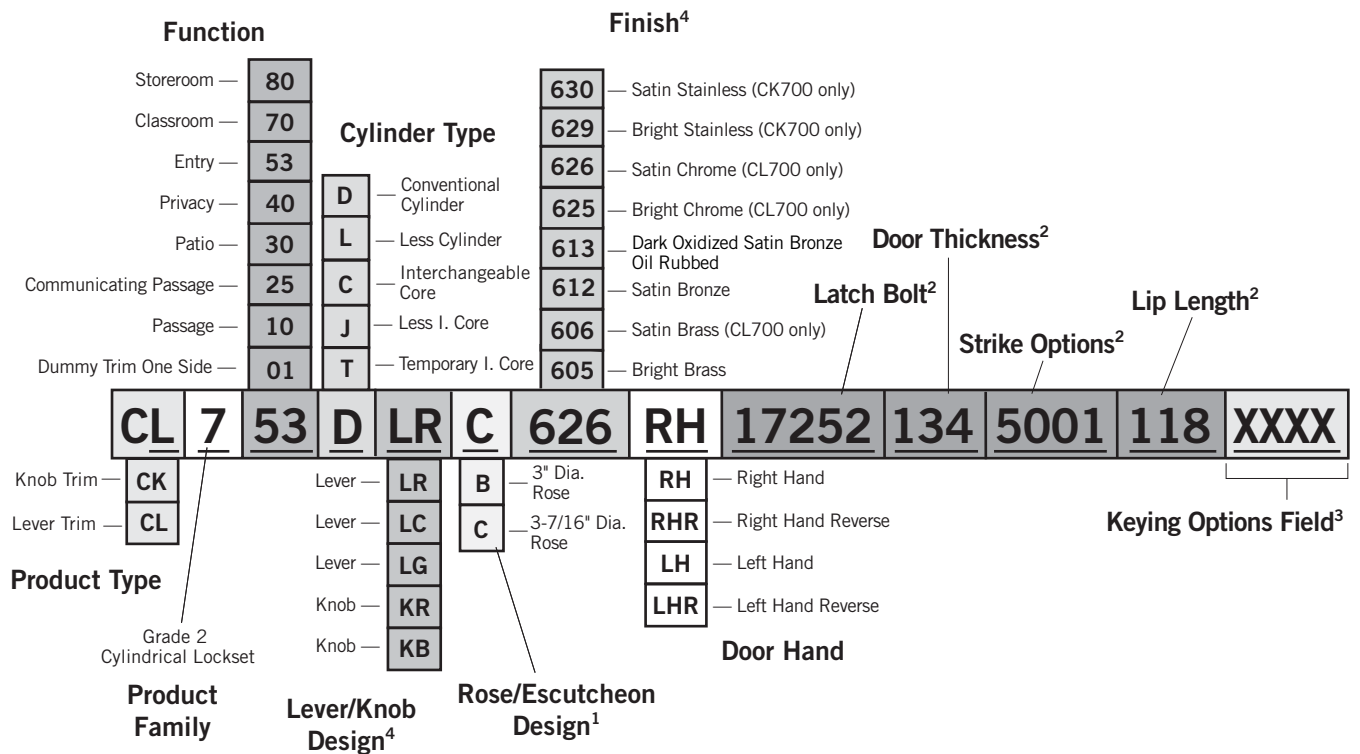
Function

Storeroom — 80
Classroom — 70
Entry — 53
Privacy — 40
Patio — 30
Communicating Passage — 25
Passage — 10
Dummy Trim One Side — 01

Cylinder Type

D — Conventional Cylinder
L — Less Cylinder
C — Interchangeable Core
J — Less I. Core
T — Temporary I. Core

Finish$^4$

630 — Satin Stainless (CK700 only)
629 — Bright Stainless (CK700 only)
626 — Satin Chrome (CL700 only)
625 — Bright Chrome (CL700 only)
613 — Dark Oxidized Satin Bronze Oil Rubbed
612 — Satin Bronze
606 — Satin Brass (CL700 only)
605 — Bright Brass

Door Thickness$^2$

Latch Bolt$^2$

Lip Length$^2$

Strike Options$^2$

| CL | 7 | 53 | D | LR | C | 626 | RH | 17252 | 134 | 5001 | 118 | XXXX |
|---|---|---|---|---|---|---|---|---|---|---|---|---|

Knob Trim — CK
Lever Trim — CL

Product Type

Grade 2 Cylindrical Lockset

Product Family

Lever — LR
Lever — LC
Lever — LG
Knob — KR
Knob — KB

Lever/Knob Design$^4$

B — 3" Dia. Rose
C — 3-7/16" Dia. Rose

Rose/Escutcheon Design$^1$

RH — Right Hand
RHR — Right Hand Reverse
LH — Left Hand
LHR — Left Hand Reverse

Door Hand

Keying Options Field$^3$